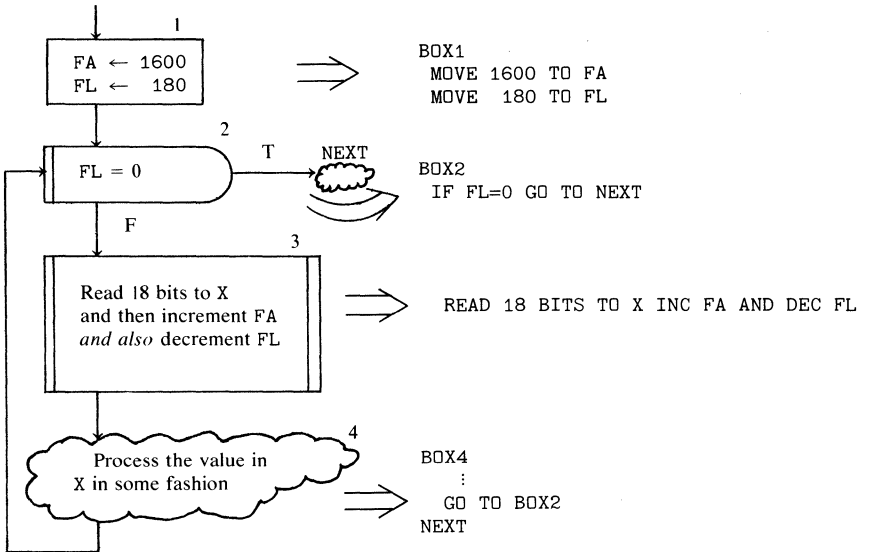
1

FA ← 1600
FL ← 180

BOX1
MOVE 1600 TO FA
MOVE 180 TO FL

2

FL = 0

T

NEXT

BOX2
IF FL=0 GO TO NEXT

F

3

Read 18 bits to X and then increment FA *and also* decrement FL

READ 18 BITS TO X INC FA AND DEC FL

4

Process the value in X in some fashion

BOX4
⋮
GO TO BOX2
NEXT